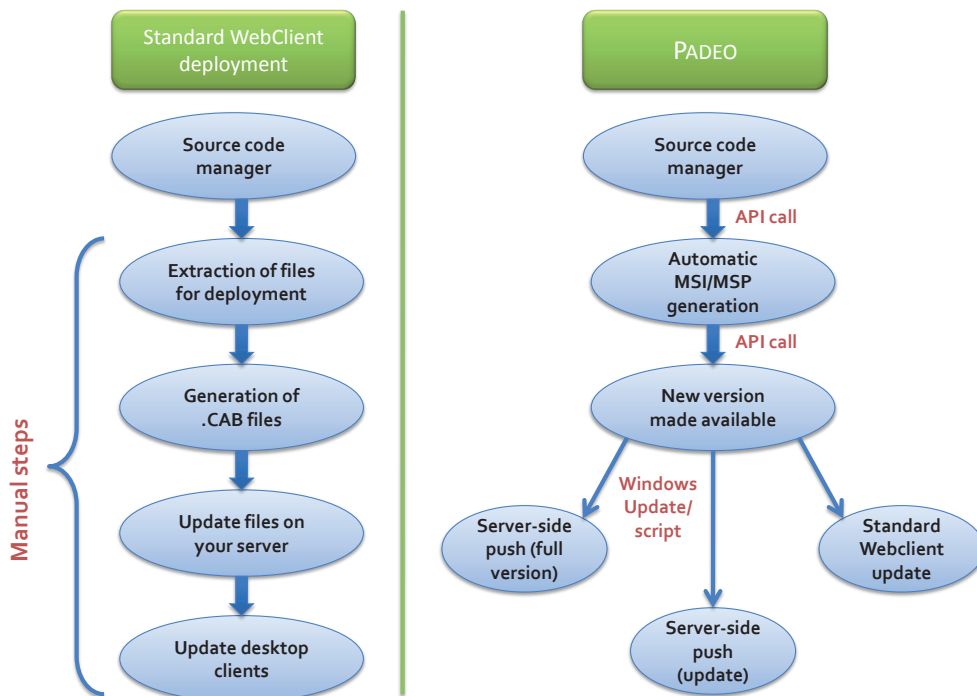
Standard WebClient deployment

Source code manager

Manual steps

Extraction of files for deployment

Generation of .CAB files

Update files on your server

Update desktop clients

PADEO

Source code manager

API call

Automatic MSI/MSP generation

API call

New version made available

Windows Update/ script

Server-side push (full version)

Server-side push (update)

Standard Webclient update